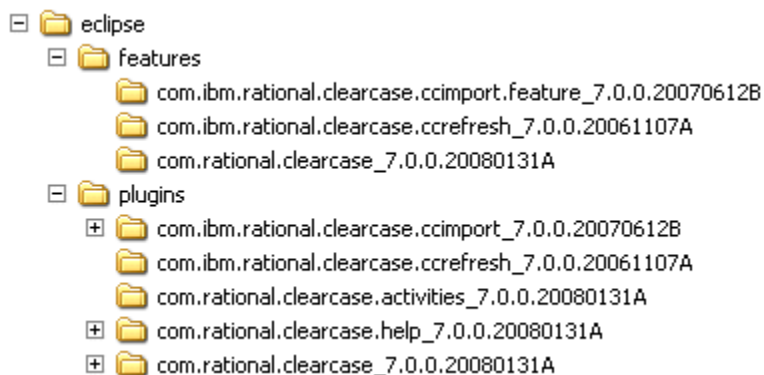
eclipse
features
com.ibm.rational.clearcase.ccimport.feature_7.0.0.20070612B
com.ibm.rational.clearcase.ccrefresh_7.0.0.20061107A
com.rational.clearcase_7.0.0.20080131A
plugins
com.ibm.rational.clearcase.ccimport_7.0.0.20070612B
com.ibm.rational.clearcase.ccrefresh_7.0.0.20061107A
com.rational.clearcase.activities_7.0.0.20080131A
com.rational.clearcase.help_7.0.0.20080131A
com.rational.clearcase_7.0.0.20080131A